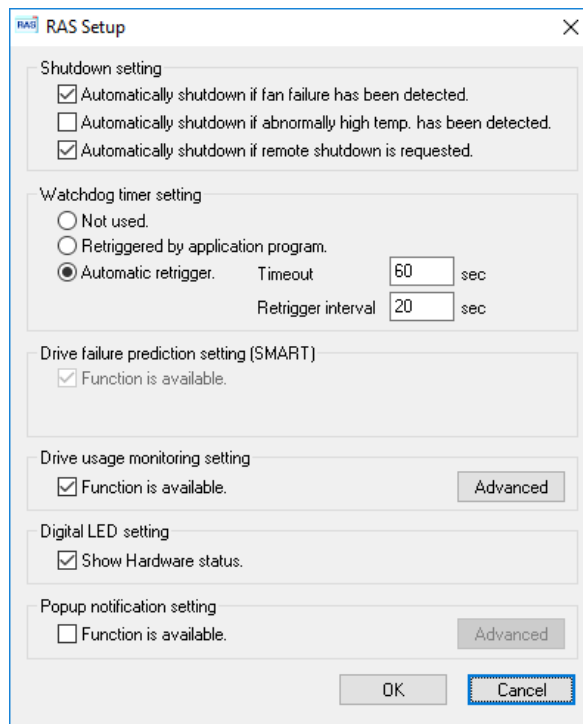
RAS RAS Setup

Shutdown setting
Automatically shutdown if fan failure has been detected.
Automatically shutdown if abnormally high temp. has been detected.
Automatically shutdown if remote shutdown is requested.

Watchdog timer setting
Not used.
Retriggered by application program.
Automatic retrigger. Timeout 60 sec
Retrigger interval 20 sec

Drive failure prediction setting (SMART)
Function is available.

Drive usage monitoring setting
Function is available. Advanced

Digital LED setting
Show Hardware status.

Popup notification setting
Function is available. Advanced

OK Cancel